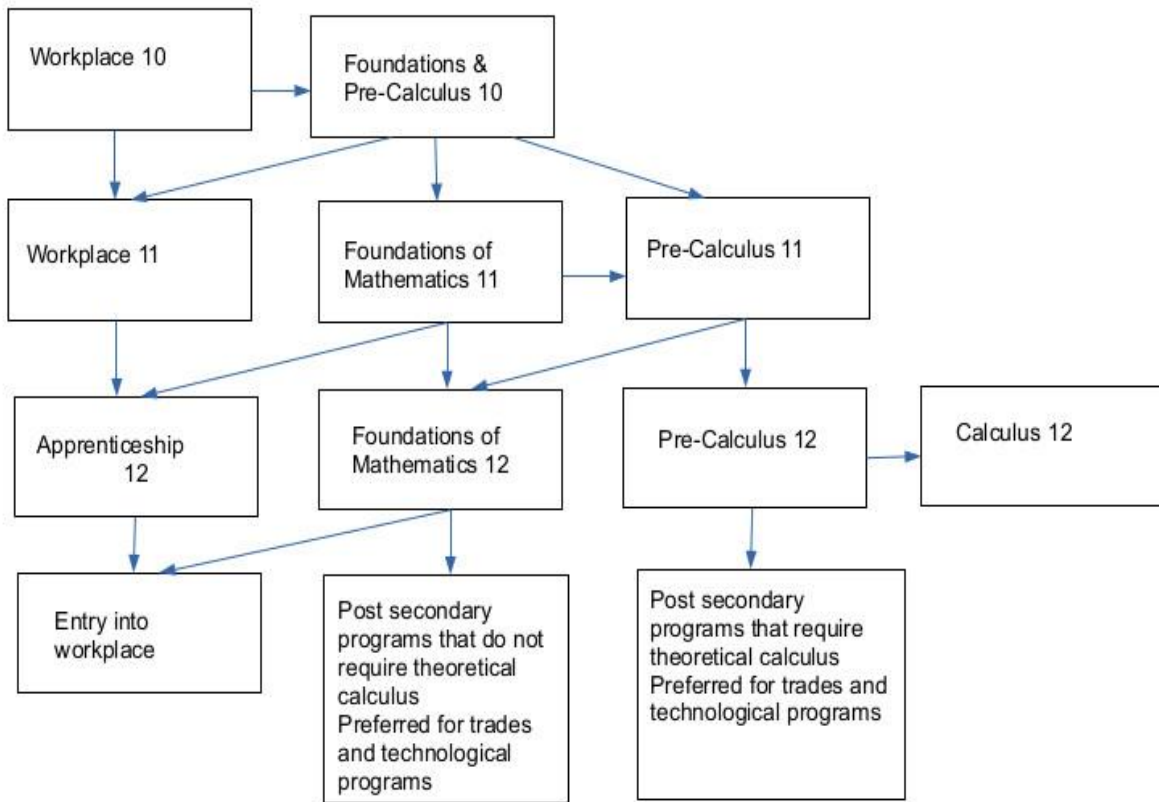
Workplace 10

Foundations & Pre-Calculus 10

Workplace 11

Foundations of Mathematics 11

Pre-Calculus 11

Apprenticeship 12

Foundations of Mathematics 12

Pre-Calculus 12

Calculus 12

Entry into workplace

Post secondary programs that do not require theoretical calculus
Preferred for trades and technological programs

Post secondary programs that require theoretical calculus
Preferred for trades and technological programs